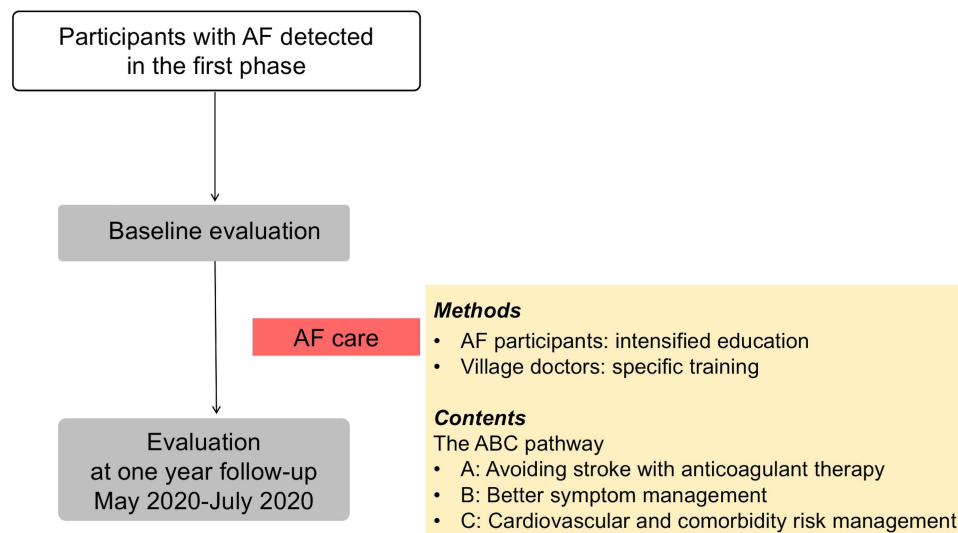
Participants with AF detected in the first phase

Baseline evaluation

AF care

Evaluation
at one year follow-up
May 2020-July 2020

***Methods***
- AF participants: intensified education
- Village doctors: specific training

***Contents***
The ABC pathway
- A: Avoiding stroke with anticoagulant therapy
- B: Better symptom management
- C: Cardiovascular and comorbidity risk management